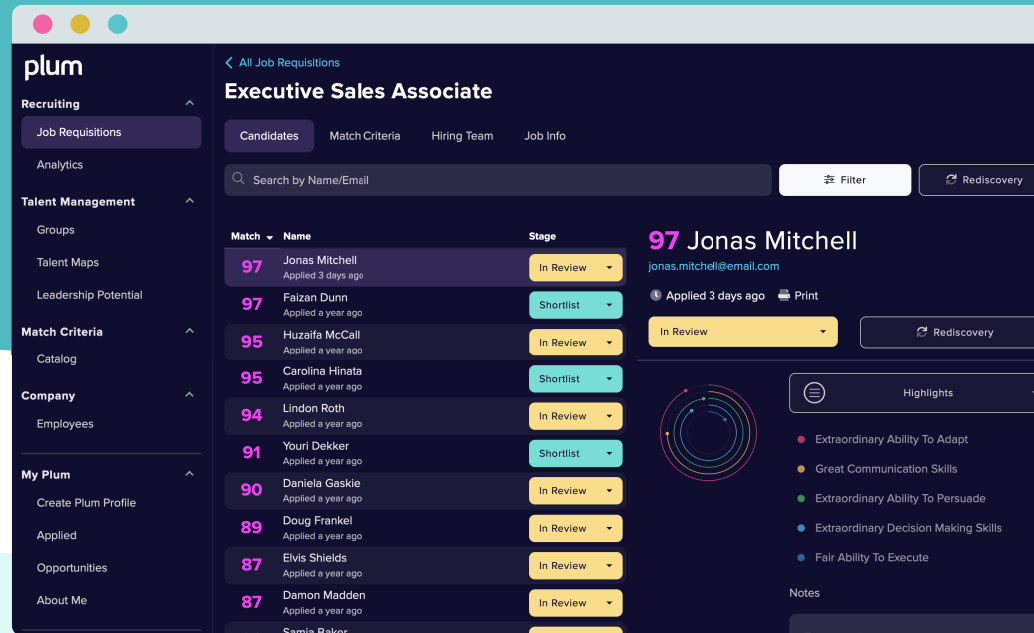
plum

Recruiting
Job Requisitions
Analytics

Talent Management
Groups
Talent Maps
Leadership Potential

Match Criteria
Catalog

Company
Employees

My Plum
Create Plum Profile
Applied
Opportunities
About Me

< All Job Requisitions

Executive Sales Associate

Candidates Match Criteria Hiring Team Job Info

Search by Name/Email

Filter

Rediscovery

| Match | Name | Stage |
|---|---|---|
| 97 | Jonas Mitchell Applied 3 days ago | In Review |
| 97 | Faizan Dunn Applied a year ago | Shortlist |
| 95 | Huzaifa McCall Applied a year ago | In Review |
| 95 | Carolina Hinata Applied a year ago | Shortlist |
| 94 | Lindon Roth Applied a year ago | In Review |
| 91 | Youri Dekker Applied a year ago | Shortlist |
| 90 | Daniela Gaskie Applied a year ago | In Review |
| 89 | Doug Frankel Applied a year ago | In Review |
| 87 | Elvis Shields Applied a year ago | In Review |
| 87 | Damon Madden Applied a year ago | In Review |
| | Samia Baker | |

97 Jonas Mitchell
jonas.mitchell@email.com
Applied 3 days ago
Print

In Review

Rediscovery

Highlights

Extraordinary Ability To Adapt
Great Communication Skills
Extraordinary Ability To Persuade
Extraordinary Decision Making Skills
Fair Ability To Execute

Notes